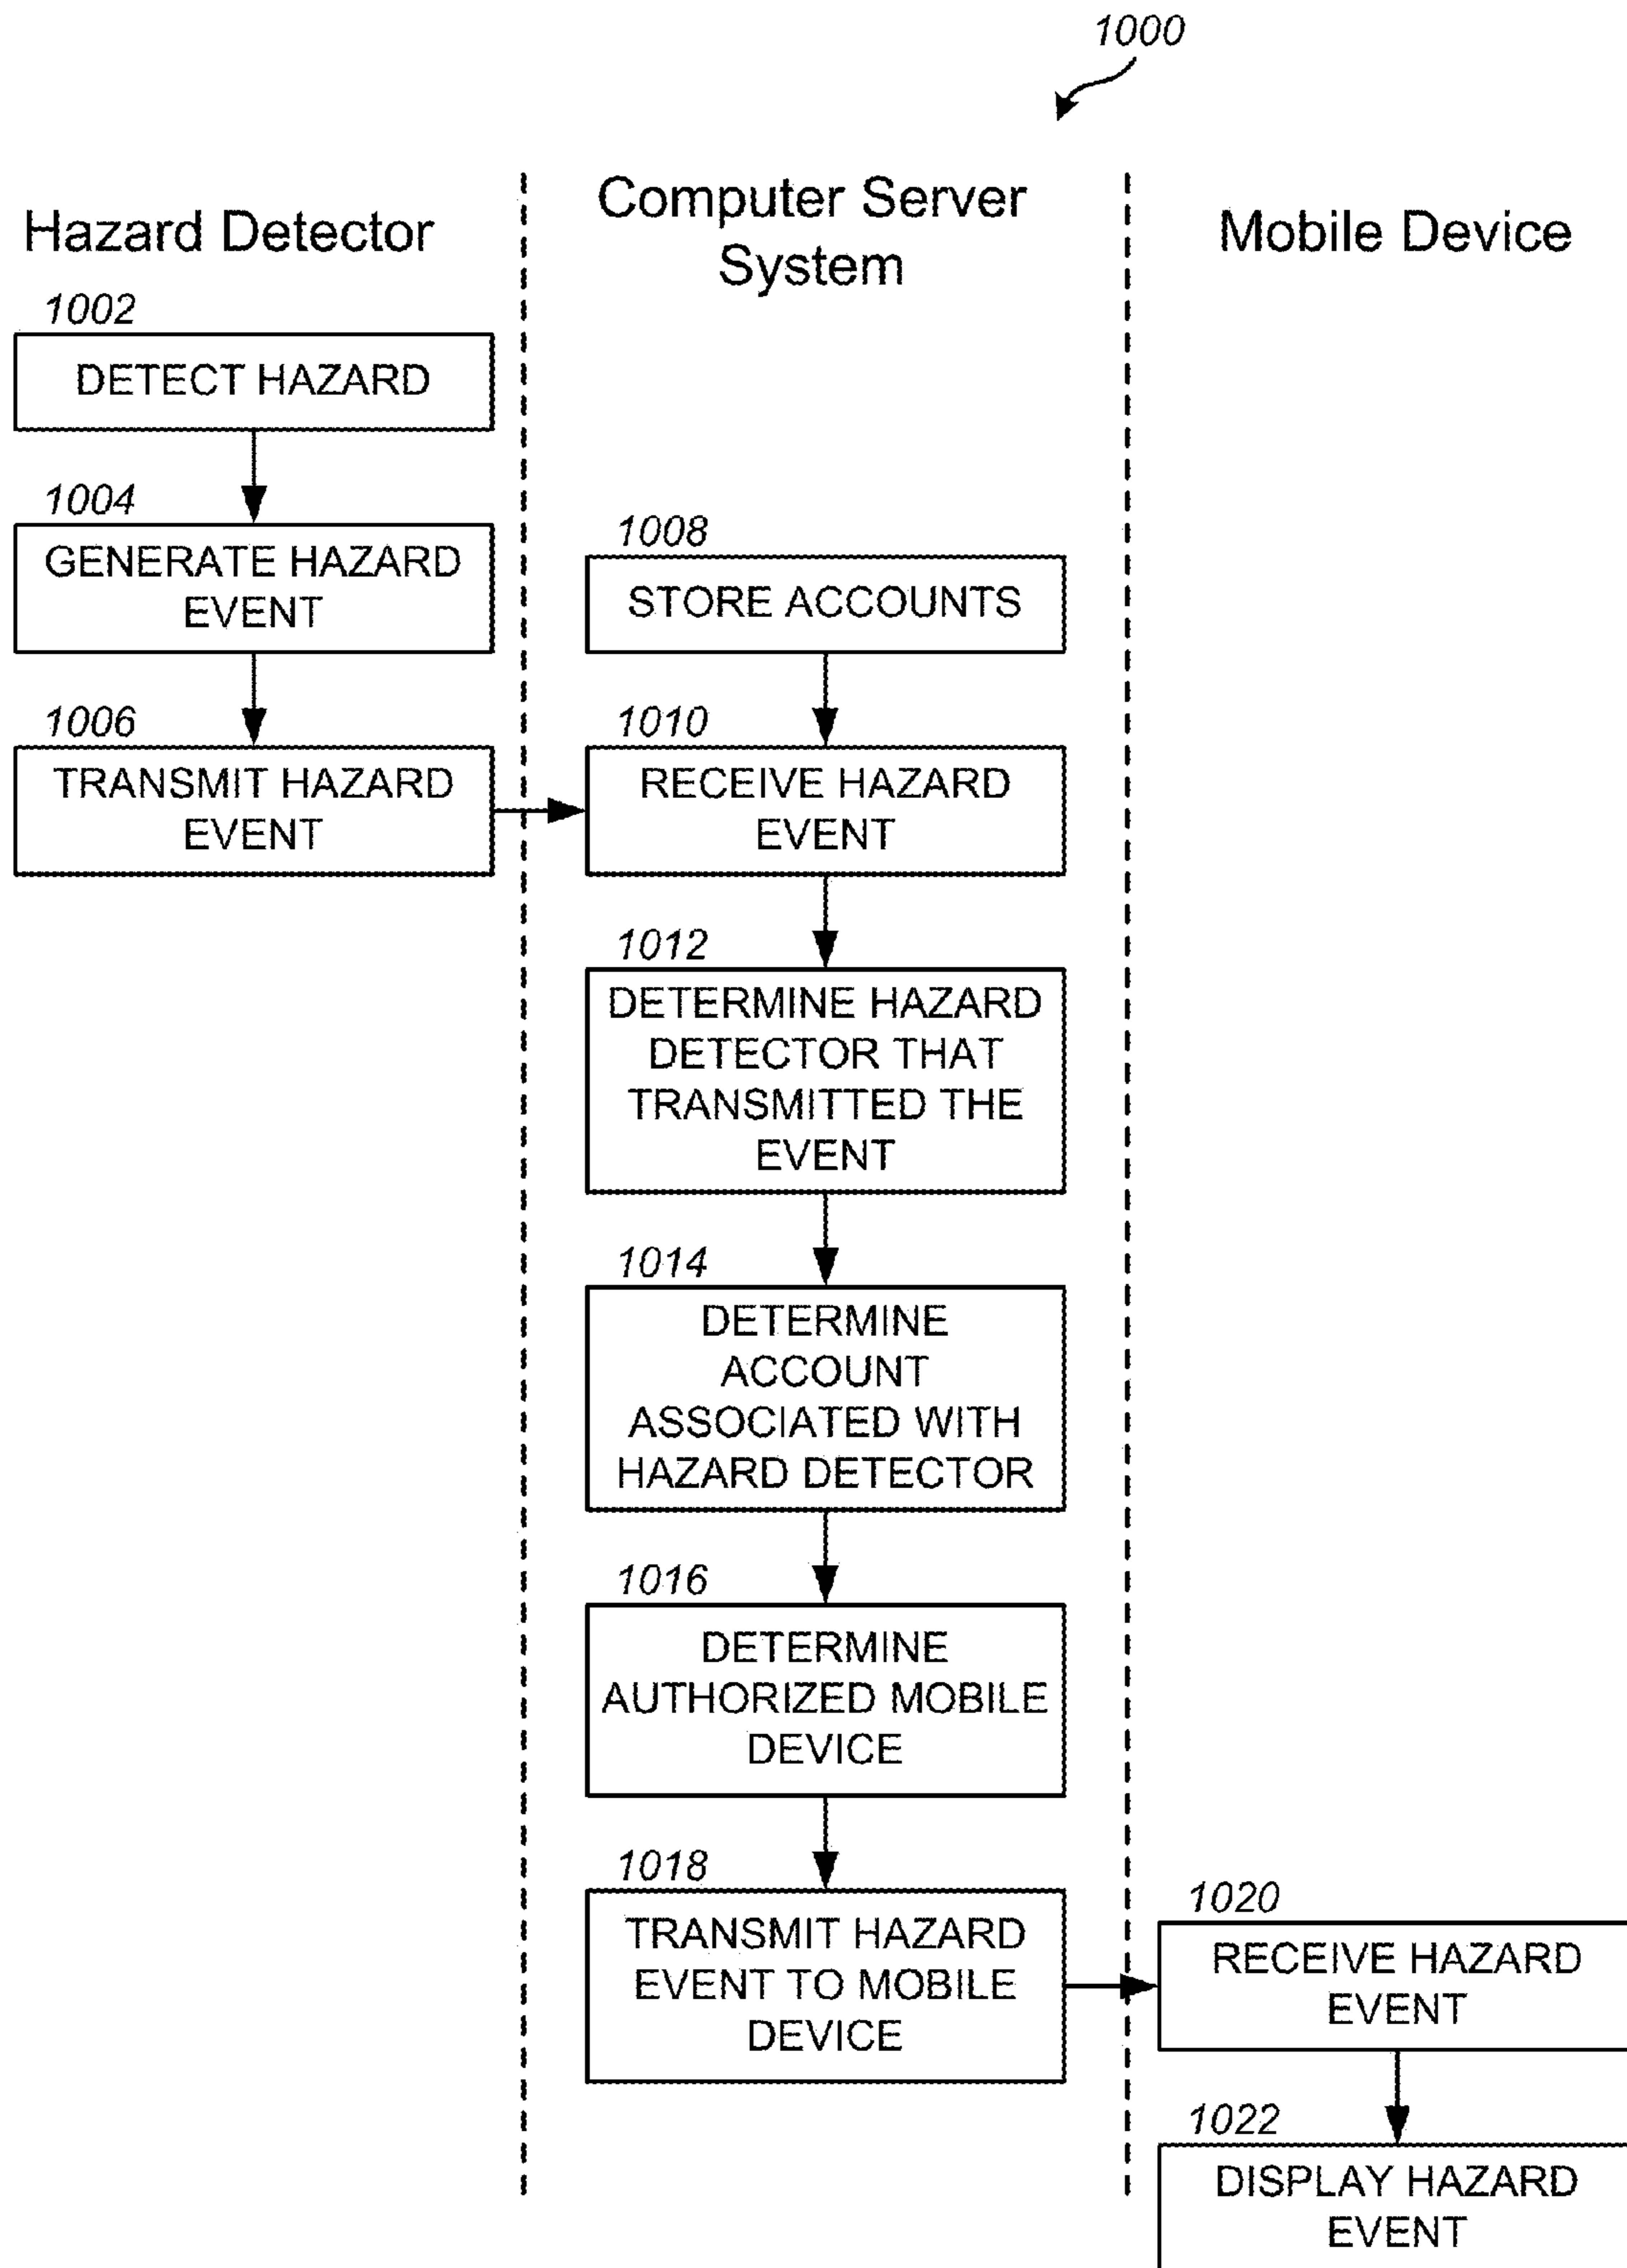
1000

Hazard Detector

Computer Server System

Mobile Device

1002
DETECT HAZARD

1004
GENERATE HAZARD EVENT

1006
TRANSMIT HAZARD EVENT

1008
STORE ACCOUNTS

1010
RECEIVE HAZARD EVENT

1012
DETERMINE HAZARD DETECTOR THAT TRANSMITTED THE EVENT

1014
DETERMINE ACCOUNT ASSOCIATED WITH HAZARD DETECTOR

1016
DETERMINE AUTHORIZED MOBILE DEVICE

1018
TRANSMIT HAZARD EVENT TO MOBILE DEVICE

1020
RECEIVE HAZARD EVENT

1022
DISPLAY HAZARD EVENT